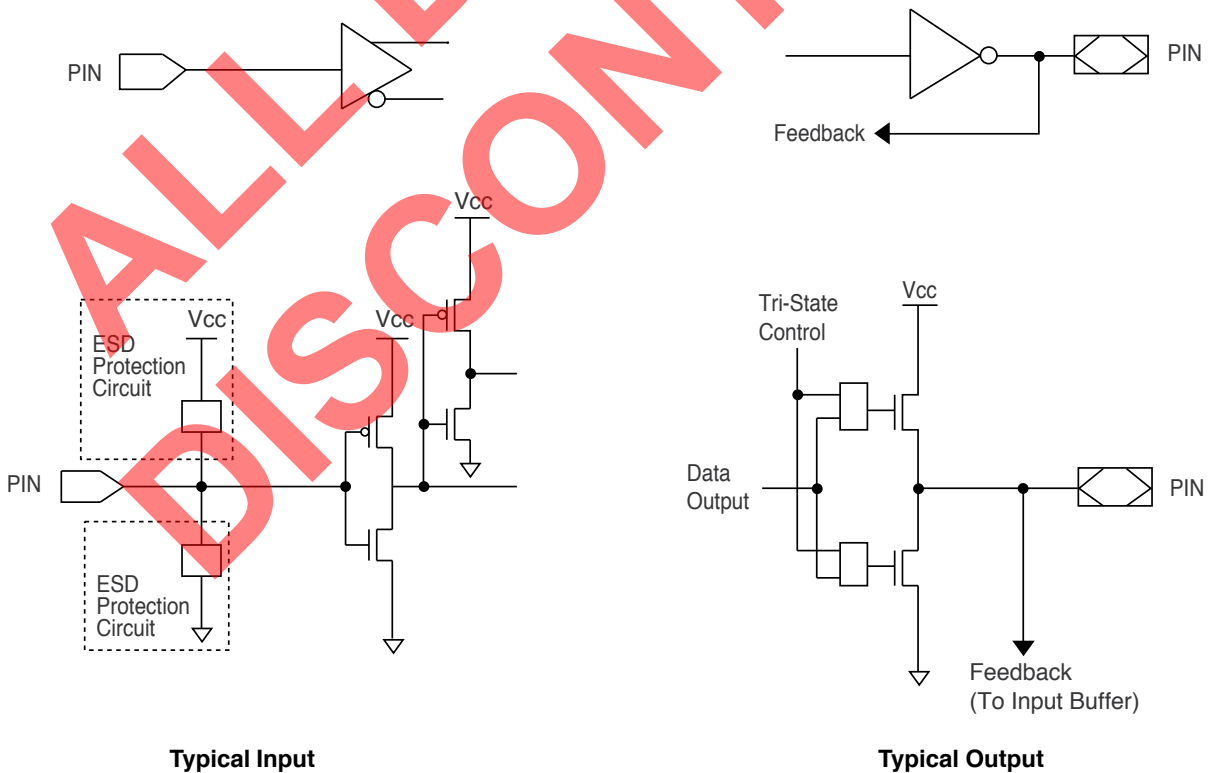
ALL DISCONTINUED

PIN

PIN

Feedback

Vcc

Vcc

ESD Protection Circuit

Vcc

PIN

ESD Protection Circuit

Tri-State Control

Vcc

Data Output

PIN

Feedback (To Input Buffer)

Typical Input

Typical Output